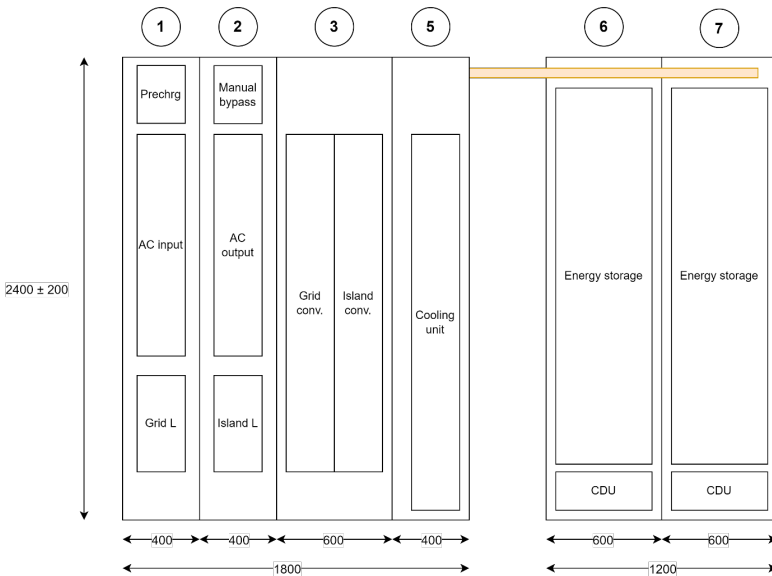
1
2
3
5
6
7

2400 ± 200

Prechrg

Manual bypass

AC input

AC output

Grid conv.

Island conv.

Cooling unit

Energy storage

Energy storage

Grid L

Island L

CDU

CDU

400
400
600
400
600
600

1800
1200